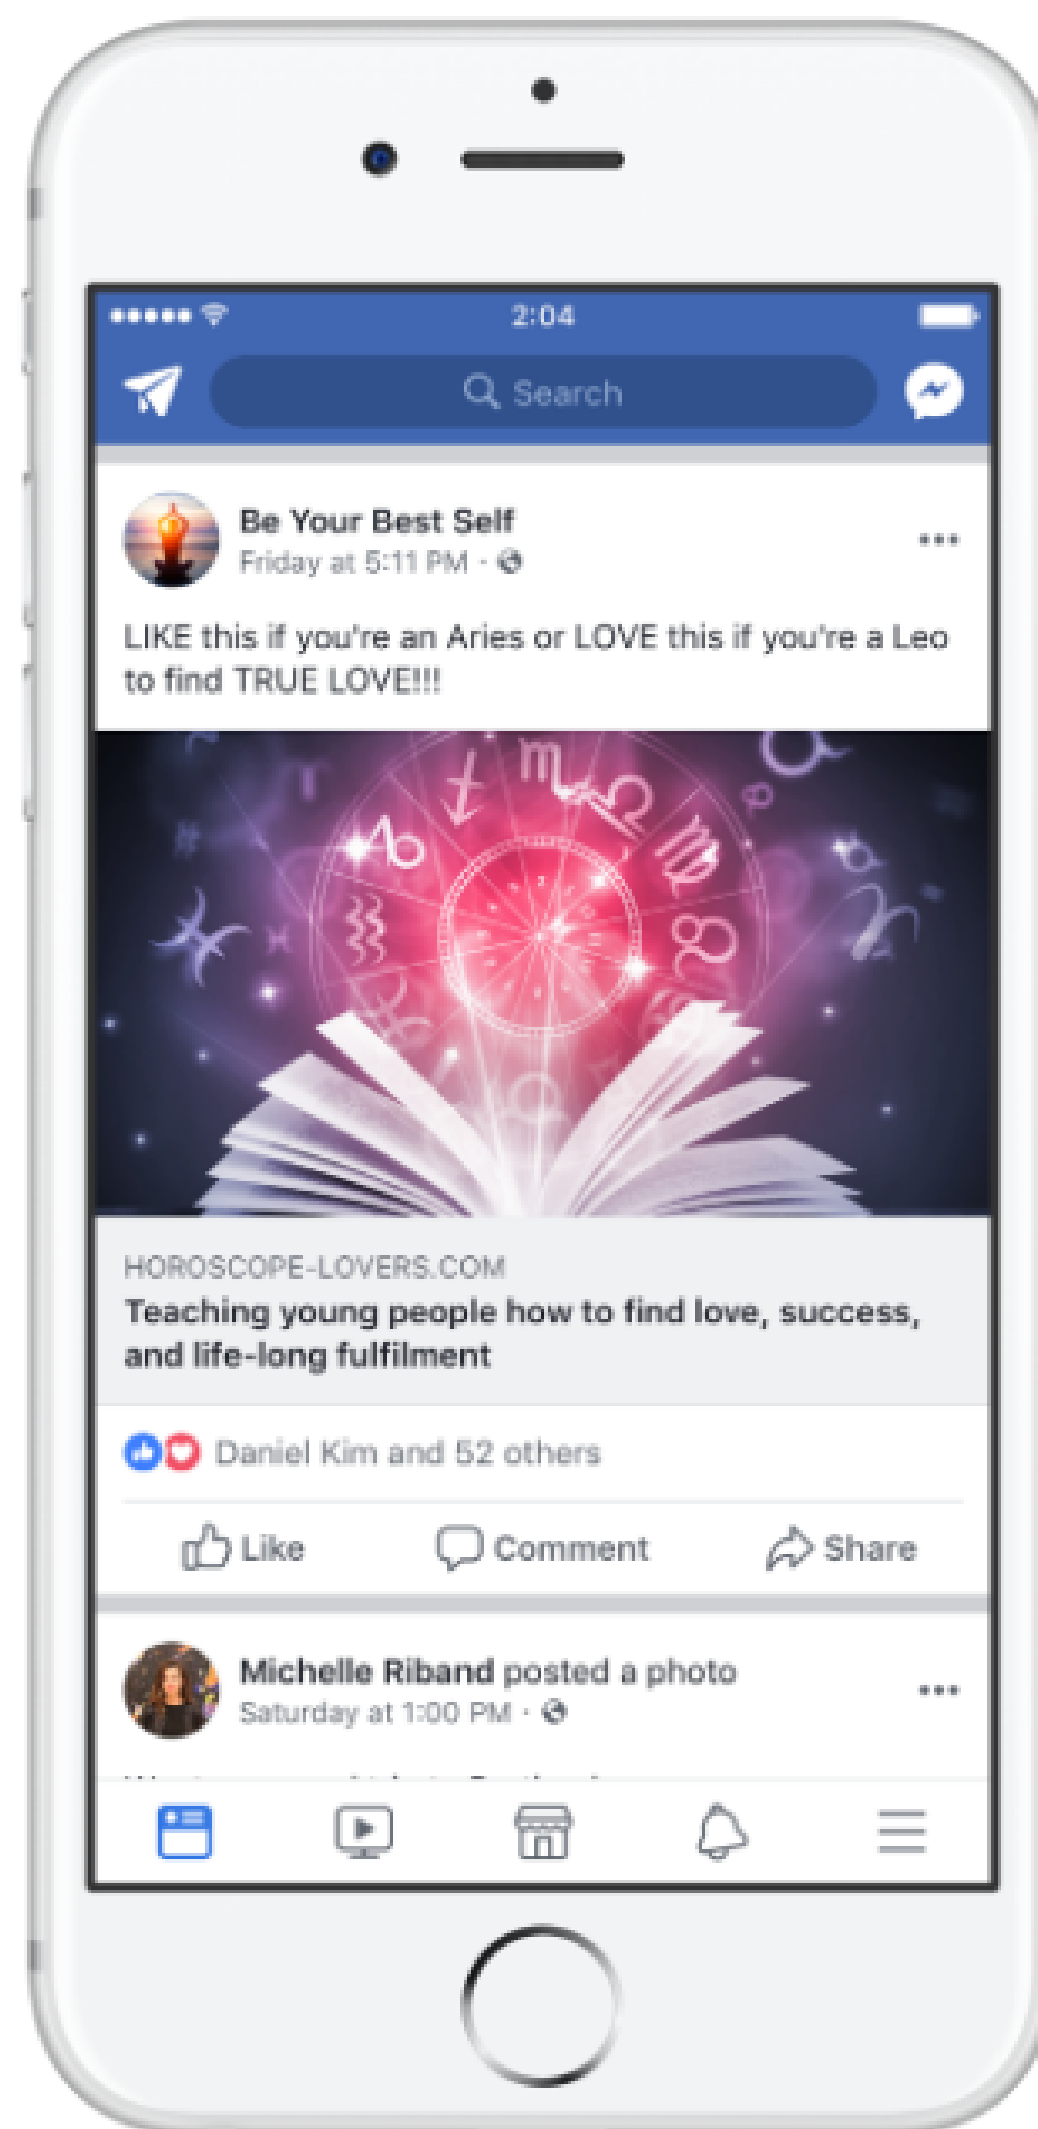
2:04

Search

Be Your Best Self
Friday at 5:11 PM ·

LIKE this if you're an Aries or LOVE this if you're a Leo to find TRUE LOVE!!!

HOROSCOPE-LOVERS.COM
Teaching young people how to find love, success, and life-long fulfilment

Daniel Kim and 52 others

Like Comment Share

Michelle Riband posted a photo
Saturday at 1:00 PM ·

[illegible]